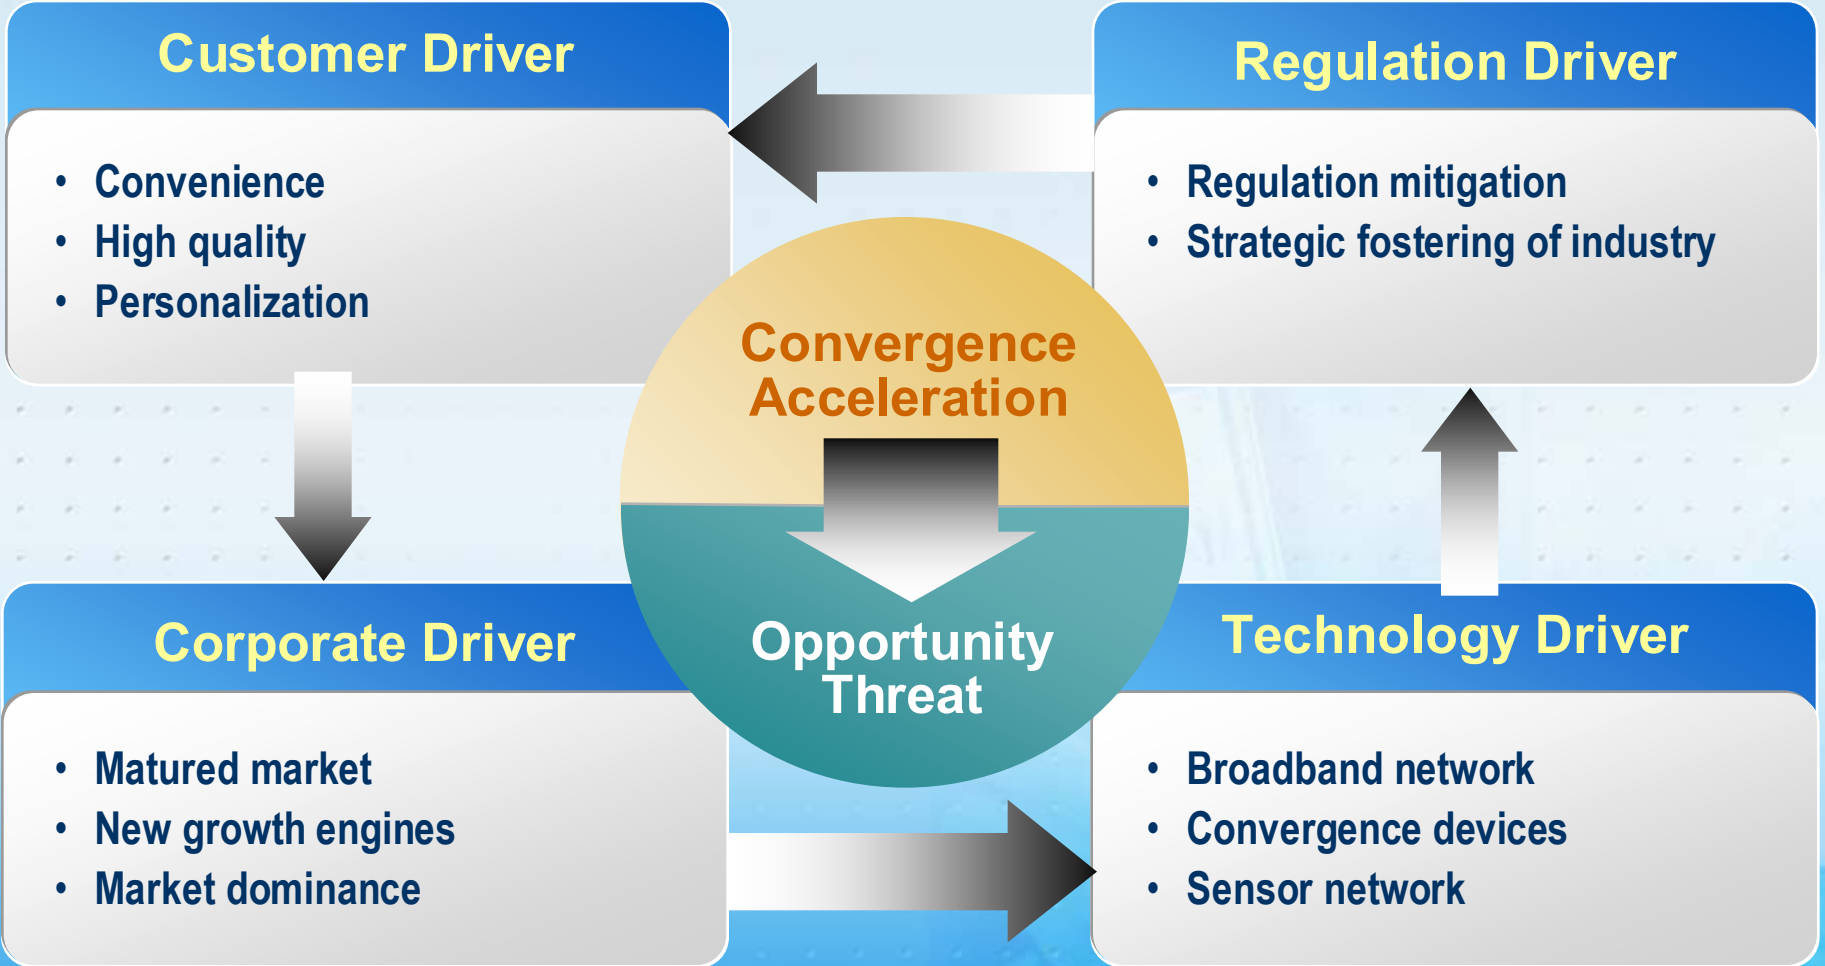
Customer Driver

- Convenience
- High quality
- Personalization

Regulation Driver

- Regulation mitigation
- Strategic fostering of industry

Convergence Acceleration

Opportunity Threat

Corporate Driver

- Matured market
- New growth engines
- Market dominance

Technology Driver

- Broadband network
- Convergence devices
- Sensor network